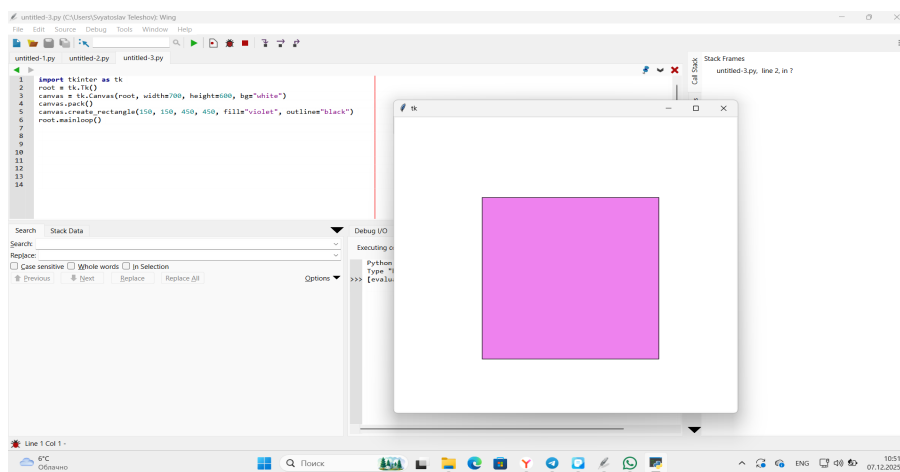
untitled-3.py (C:\Users\Svyatoslav Teleshov): Wing

File Edit Source Debug Tools Window Help

untitled-1.py untitled-2.py untitled-3.py

1 import tkinter as tk
2 root = tk.Tk()
3 canvas = tk.Canvas(root, width=700, height=600, bg="white")
4 canvas.pack()
5 canvas.create_rectangle(150, 150, 450, 450, fill="violet", outline="black")
6 root.mainloop()
7
8
9
10
11
12
13
14

Stack Frames
untitled-3.py, line 2, in ?

Call Stack

tk

Search Stack Data

Search:
Replace:
Case sensitive Whole words In Selection
Previous Next Replace Replace All Options

Debug I/O

Executing c

Python
Type "
>>> [evalu

Line 1 Col 1

6°C
Облачно

Поиск

ENG

10:51
07.12.2025